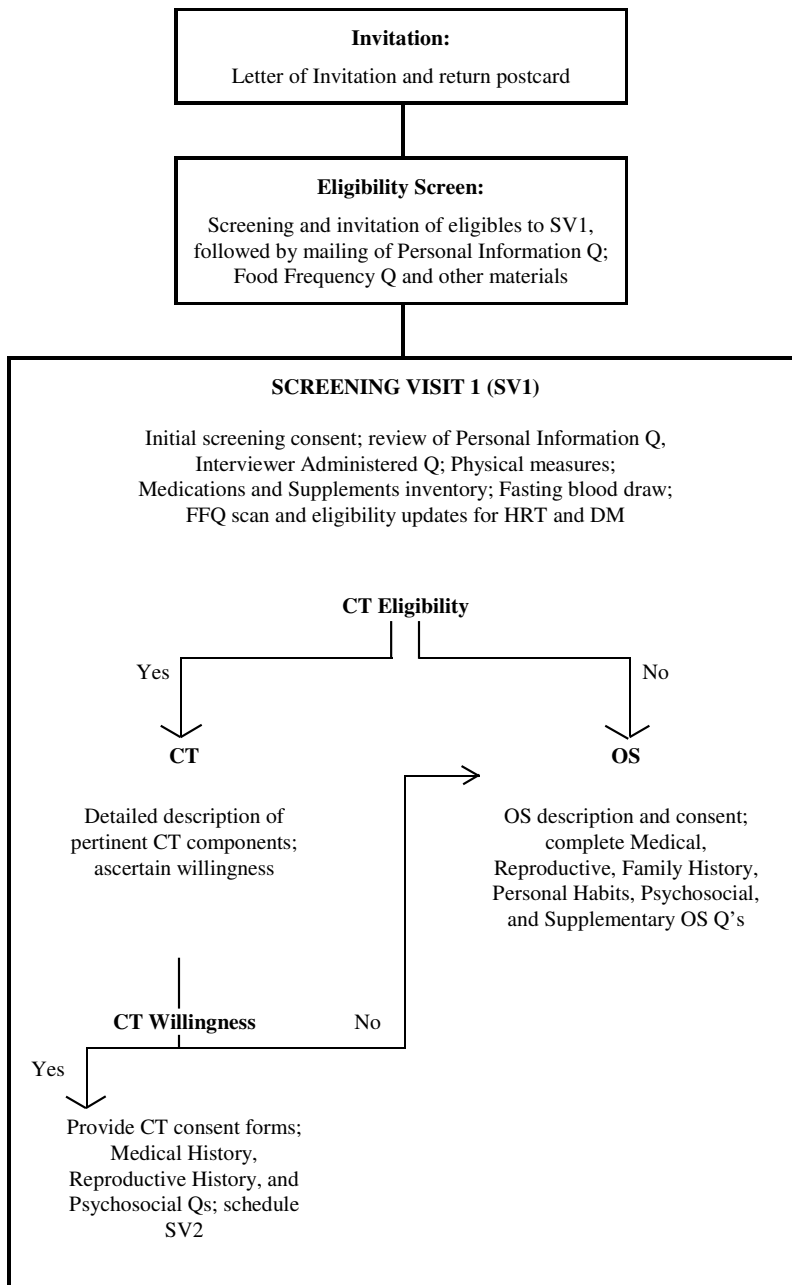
**Invitation:**

Letter of Invitation and return postcard

**Eligibility Screen:**

Screening and invitation of eligibles to SV1, followed by mailing of Personal Information Q; Food Frequency Q and other materials

**SCREENING VISIT 1 (SV1)**

Initial screening consent; review of Personal Information Q, Interviewer Administered Q; Physical measures; Medications and Supplements inventory; Fasting blood draw; FFQ scan and eligibility updates for HRT and DM

**CT Eligibility**

Yes

No

**CT**

**OS**

Detailed description of pertinent CT components; ascertain willingness

OS description and consent; complete Medical, Reproductive, Family History, Personal Habits, Psychosocial, and Supplementary OS Q's

**CT Willingness**

No

Yes

Provide CT consent forms; Medical History, Reproductive History, and Psychosocial Qs; schedule SV2